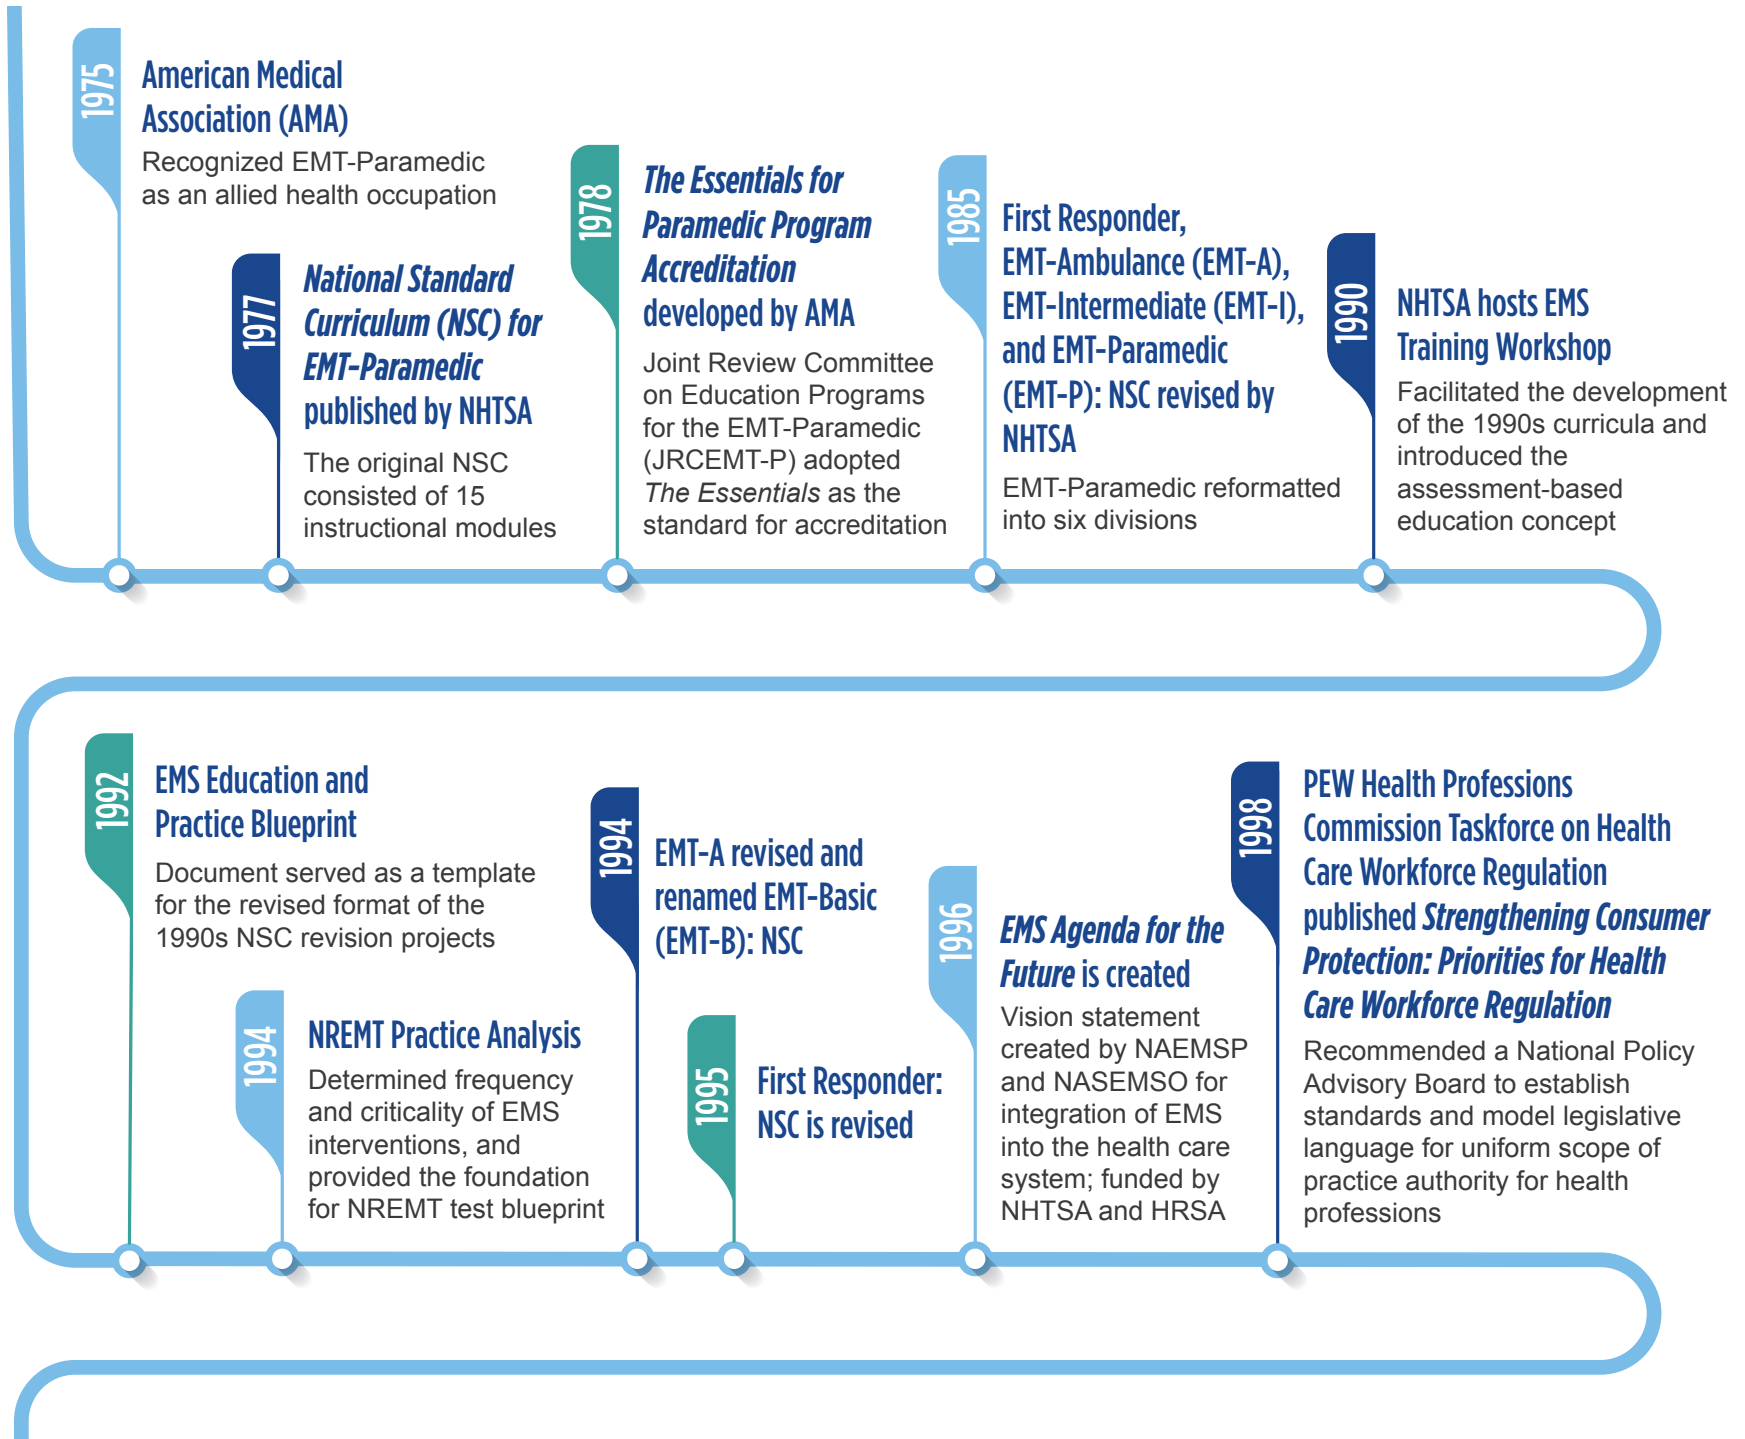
1975
American Medical Association (AMA)
Recognized EMT-Paramedic as an allied health occupation

1977
National Standard Curriculum (NSC) for EMT-Paramedic published by NHTSA
The original NSC consisted of 15 instructional modules

1978
The Essentials for Paramedic Program Accreditation developed by AMA
Joint Review Committee on Education Programs for the EMT-Paramedic (JRCEMT-P) adopted The Essentials as the standard for accreditation

1985
First Responder, EMT-Ambulance (EMT-A), EMT-Intermediate (EMT-I), and EMT-Paramedic (EMT-P): NSC revised by NHTSA
EMT-Paramedic reformatted into six divisions

1990
NHTSA hosts EMS Training Workshop
Facilitated the development of the 1990s curricula and introduced the assessment-based education concept

1992
EMS Education and Practice Blueprint
Document served as a template for the revised format of the 1990s NSC revision projects

1994
NREMT Practice Analysis
Determined frequency and criticality of EMS interventions, and provided the foundation for NREMT test blueprint

1994
EMT-A revised and renamed EMT-Basic (EMT-B): NSC

1995
First Responder: NSC is revised

1996
EMS Agenda for the Future is created
Vision statement created by NAEMSP and NASEMSO for integration of EMS into the health care system; funded by NHTSA and HRSA

1998
PEW Health Professions Commission Taskforce on Health Care Workforce Regulation published Strengthening Consumer Protection: Priorities for Health Care Workforce Regulation
Recommended a National Policy Advisory Board to establish standards and model legislative language for uniform scope of practice authority for health professions